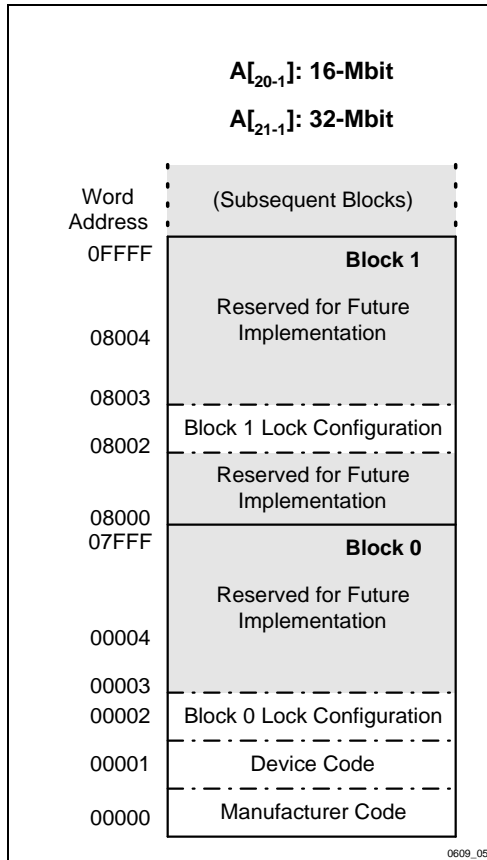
$A_{[20-1]}$: 16-Mbit

$A_{[21-1]}$: 32-Mbit

Word Address

(Subsequent Blocks)

0FFFF

Block 1

Reserved for Future Implementation

08004

08003

Block 1 Lock Configuration

08002

Reserved for Future Implementation

08000

07FFF

Block 0

Reserved for Future Implementation

00004

00003

00002

Block 0 Lock Configuration

00001

Device Code

00000

Manufacturer Code

0609_05